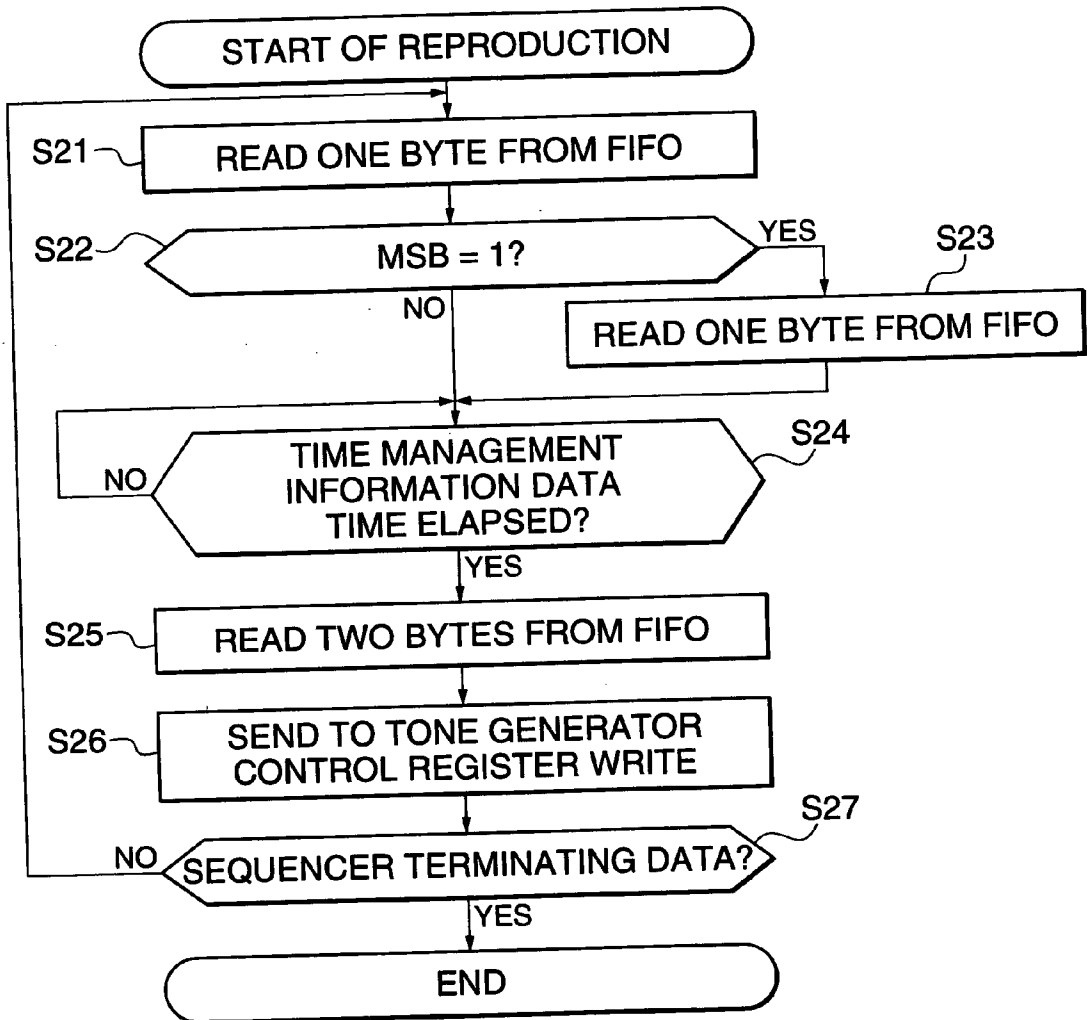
START OF REPRODUCTION

S21 READ ONE BYTE FROM FIFO

S22 MSB = 1?

YES

NO

S23 READ ONE BYTE FROM FIFO

NO

TIME MANAGEMENT INFORMATION DATA TIME ELAPSED?

S24

YES

S25 READ TWO BYTES FROM FIFO

S26 SEND TO TONE GENERATOR CONTROL REGISTER WRITE

S27

NO

SEQUENCER TERMINATING DATA?

YES

END